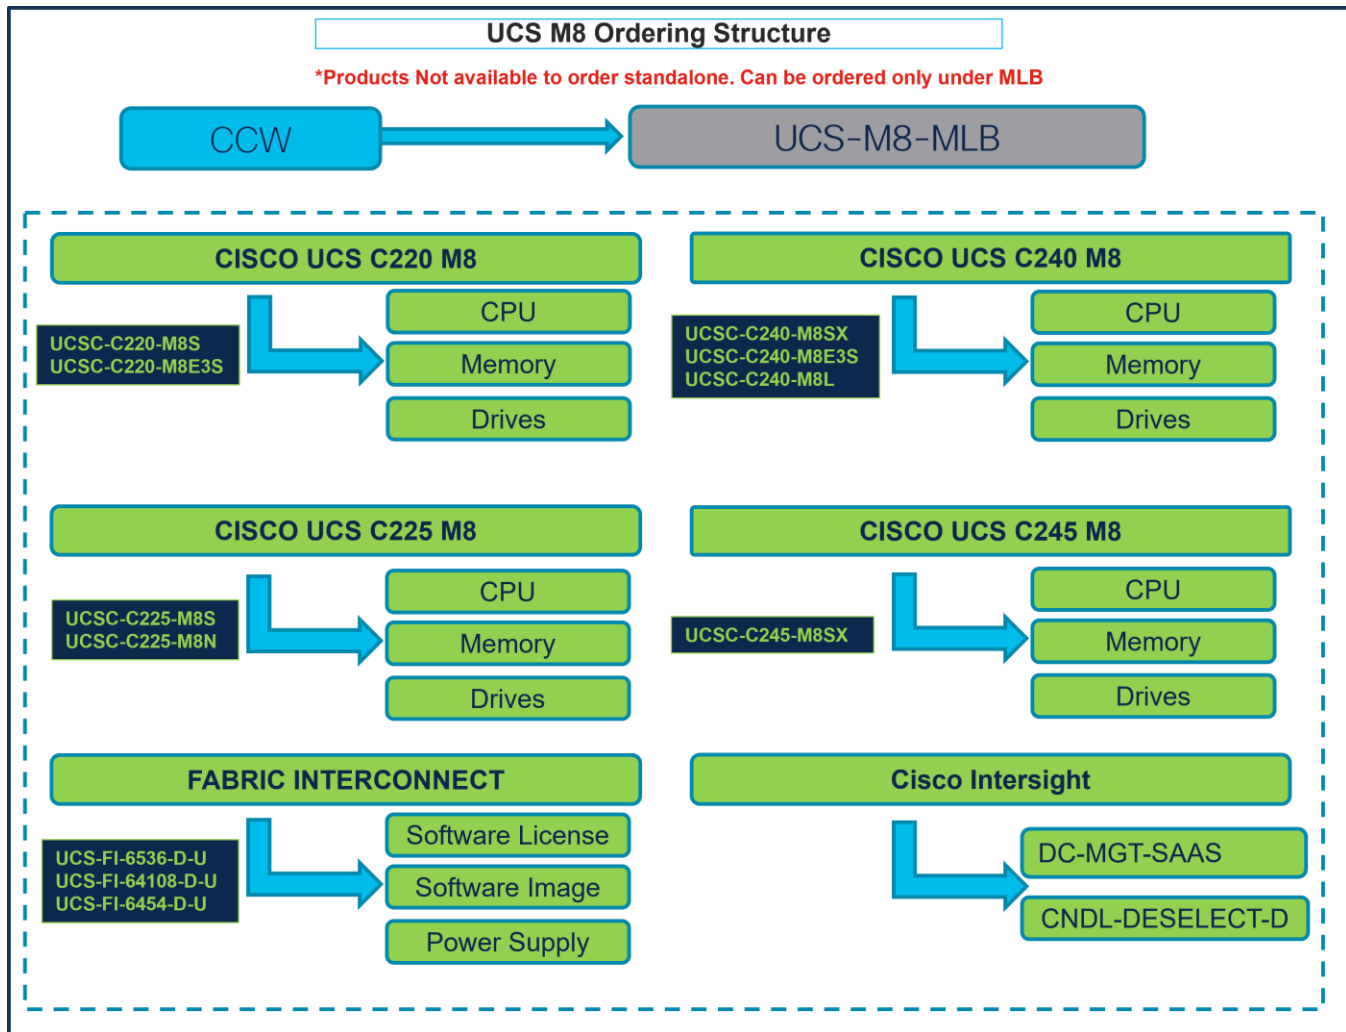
UCS M8 Ordering Structure

*Products Not available to order standalone. Can be ordered only under MLB

CCW

UCS-M8-MLB

CISCO UCS C220 M8

UCSC-C220-M8S
UCSC-C220-M8E3S

CPU
Memory
Drives

CISCO UCS C240 M8

UCSC-C240-M8SX
UCSC-C240-M8E3S
UCSC-C240-M8L

CPU
Memory
Drives

CISCO UCS C225 M8

UCSC-C225-M8S
UCSC-C225-M8N

CPU
Memory
Drives

CISCO UCS C245 M8

UCSC-C245-M8SX

CPU
Memory
Drives

FABRIC INTERCONNECT

UCS-FI-6536-D-U
UCS-FI-64108-D-U
UCS-FI-6454-D-U

Software License
Software Image
Power Supply

Cisco Intersight

DC-MGT-SAAS
CNDL-DESELECT-D